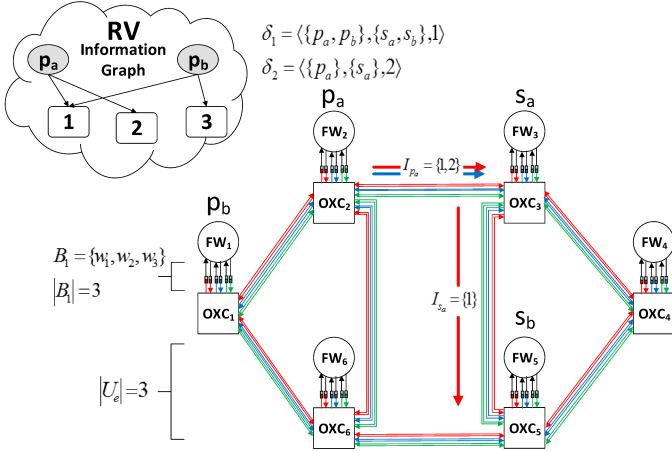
RV
Information Graph
$p_a$
$p_b$
1
2
3

$\delta_1 = \langle \{p_a, p_b\}, \{s_a, s_b\}, 1 \rangle$
$\delta_2 = \langle \{p_a\}, \{s_a\}, 2 \rangle$

$p_a$
$s_a$
$FW_2$
$FW_3$
$I_{p_a} = \{1,2\}$
$OXC_2$
$OXC_3$
$p_b$
$FW_1$
$FW_4$
$B_1 = \{w_1, w_2, w_3\}$
$|B_1| = 3$
$OXC_1$
$OXC_4$
$I_{s_a} = \{1\}$
$s_b$
$FW_6$
$FW_5$
$|U_e| = 3$
$OXC_6$
$OXC_5$